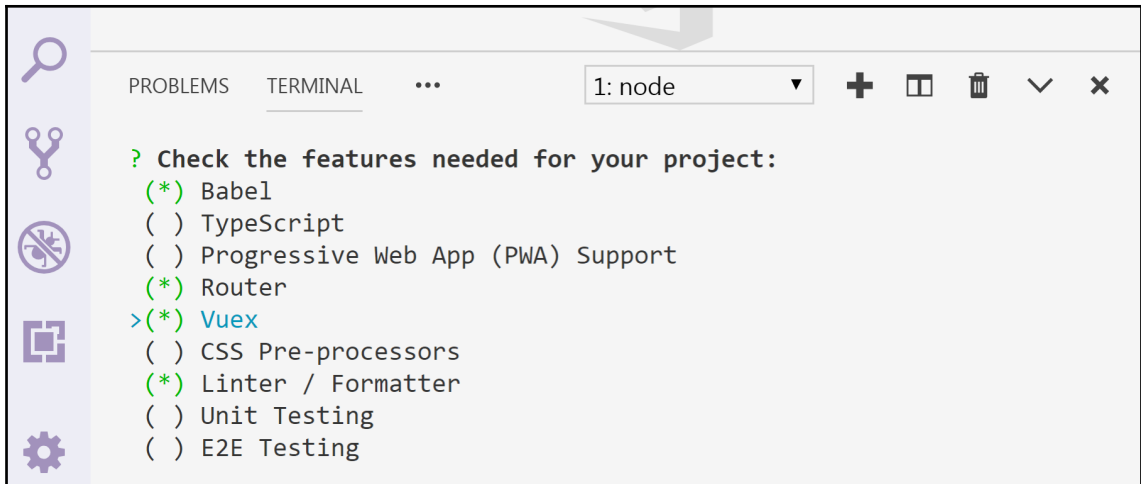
PROBLEMS TERMINAL ··· 1: node

? Check the features needed for your project:
(*) Babel
( ) TypeScript
( ) Progressive Web App (PWA) Support
(*) Router
>(*) Vuex
( ) CSS Pre-processors
(*) Linter / Formatter
( ) Unit Testing
( ) E2E Testing